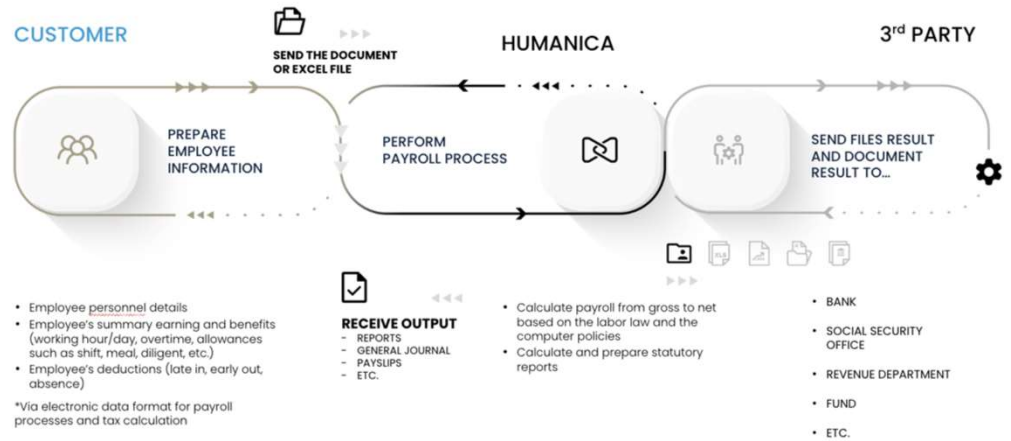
CUSTOMER

SEND THE DOCUMENT OR EXCEL FILE

HUMANICA

3rd PARTY

PREPARE EMPLOYEE INFORMATION

PERFORM PAYROLL PROCESS

SEND FILES RESULT AND DOCUMENT RESULT TO...

- Employee personnel details
- Employee's summary earning and benefits (working hour/day, overtime, allowances such as shift, meal, diligent, etc.)
- Employee's deductions (late in, early out, absence)

*Via electronic data format for payroll processes and tax calculation

RECEIVE OUTPUT
- REPORTS
- GENERAL JOURNAL
- PAYSLIPS
- ETC.

- Calculate payroll from gross to net based on the labor law and the computer policies
- Calculate and prepare statutory reports

- BANK
- SOCIAL SECURITY OFFICE
- REVENUE DEPARTMENT
- FUND
- ETC.